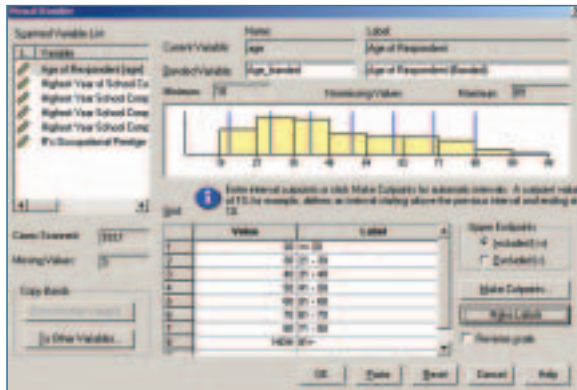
Visual Bander

Scanned Variable List
Variable
Age of Respondent [age]
Highest Year of School Co
Highest Year School Comp
Highest Year School Comp
Highest Year School Comp
R's Occupational Prestige

Name
Label
Current Variable: age
Age of Respondent
Banded Variable: age_banded
Age of Respondent (Banded)

Minimum: 18
Nonmissing Values
Maximum: 89

Cases Scanned: 2817
Missing Values: 5

Copy Bands
From Another Variable...
To Other Variables...

Enter interval cutpoints or click Make Cutpoints for automatic intervals. A cutpoint value of 10 for example, defines an interval starting above the previous interval and ending at 10.

Grid:
| | Value | Label |
|---|---|---|
| 1 | 30 | <= 30 |
| 2 | 35 | 31 - 35 |
| 3 | 40 | 36 - 40 |
| 4 | 50 | 41 - 50 |
| 5 | 60 | 51 - 60 |
| 6 | 70 | 61 - 70 |
| 7 | 80 | 71 - 80 |
| 8 | HIGH | 81+ |
| 9 | | |

Upper Endpoints
Included (<=)
Excluded (<)

Make Cutpoints...
Make Labels
Reverse scale

OK Paste Reset Cancel Help